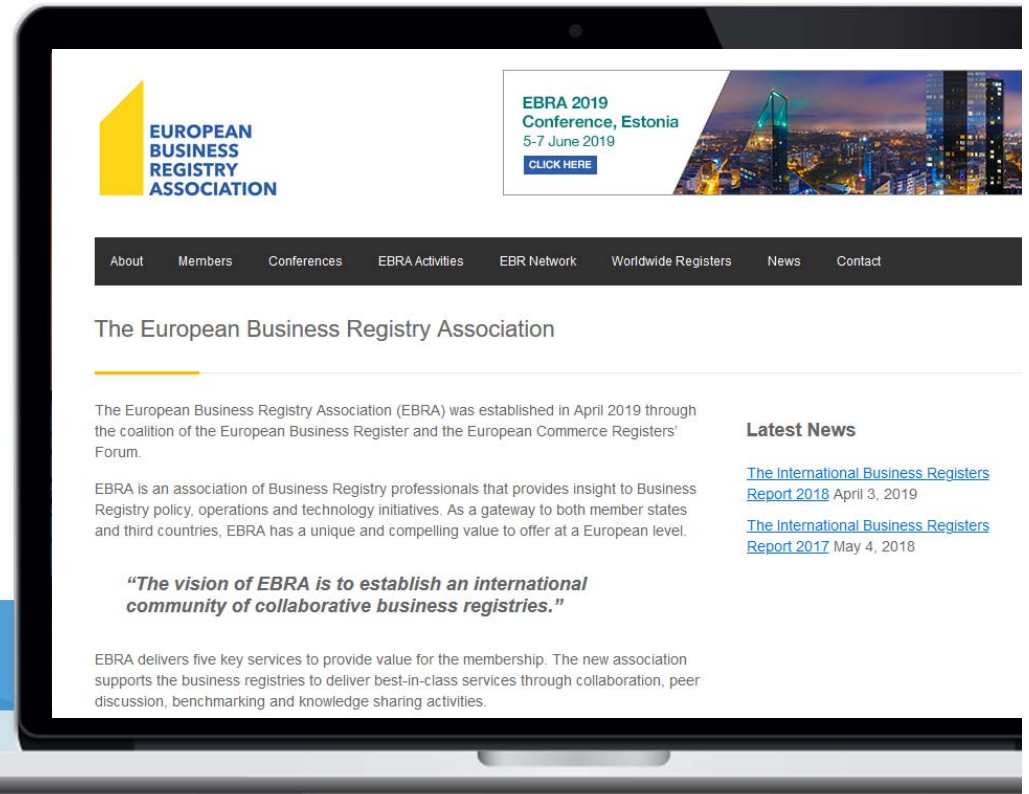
EUROPEAN BUSINESS REGISTRY ASSOCIATION

EBRA 2019 Conference, Estonia
5-7 June 2019
CLICK HERE

About Members Conferences EBRA Activities EBR Network Worldwide Registers News Contact

The European Business Registry Association

The European Business Registry Association (EBRA) was established in April 2019 through the coalition of the European Business Register and the European Commerce Registers' Forum.

EBRA is an association of Business Registry professionals that provides insight to Business Registry policy, operations and technology initiatives. As a gateway to both member states and third countries, EBRA has a unique and compelling value to offer at a European level.

"The vision of EBRA is to establish an international community of collaborative business registries."

EBRA delivers five key services to provide value for the membership. The new association supports the business registries to deliver best-in-class services through collaboration, peer discussion, benchmarking and knowledge sharing activities.

Latest News

The International Business Registers Report 2018 April 3, 2019

The International Business Registers Report 2017 May 4, 2018